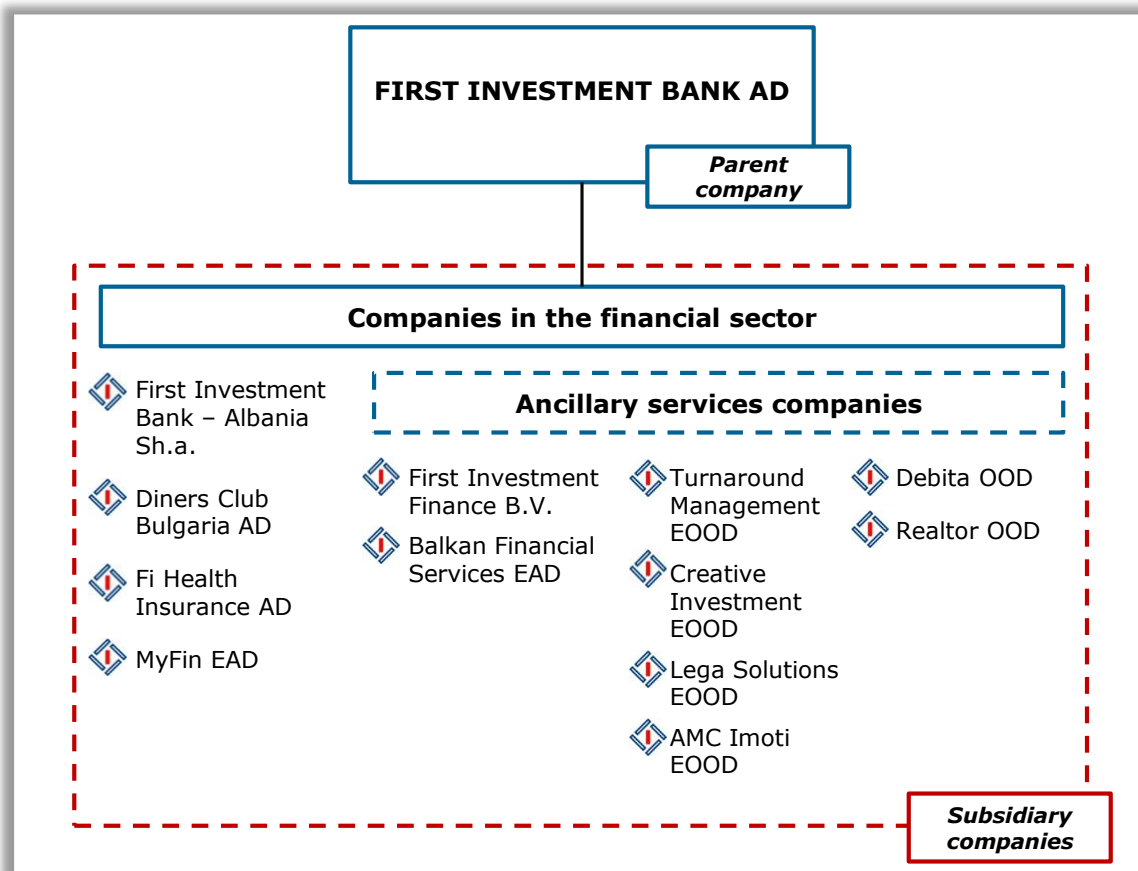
FIRST INVESTMENT BANK AD

Parent company

Companies in the financial sector

First Investment Bank – Albania Sh.a.

Diners Club Bulgaria AD

Fi Health Insurance AD

MyFin EAD

Ancillary services companies

First Investment Finance B.V.

Balkan Financial Services EAD

Turnaround Management EOOD

Creative Investment EOOD

Lega Solutions EOOD

AMC Imoti EOOD

Debita OOD

Realtor OOD

Subsidiary companies